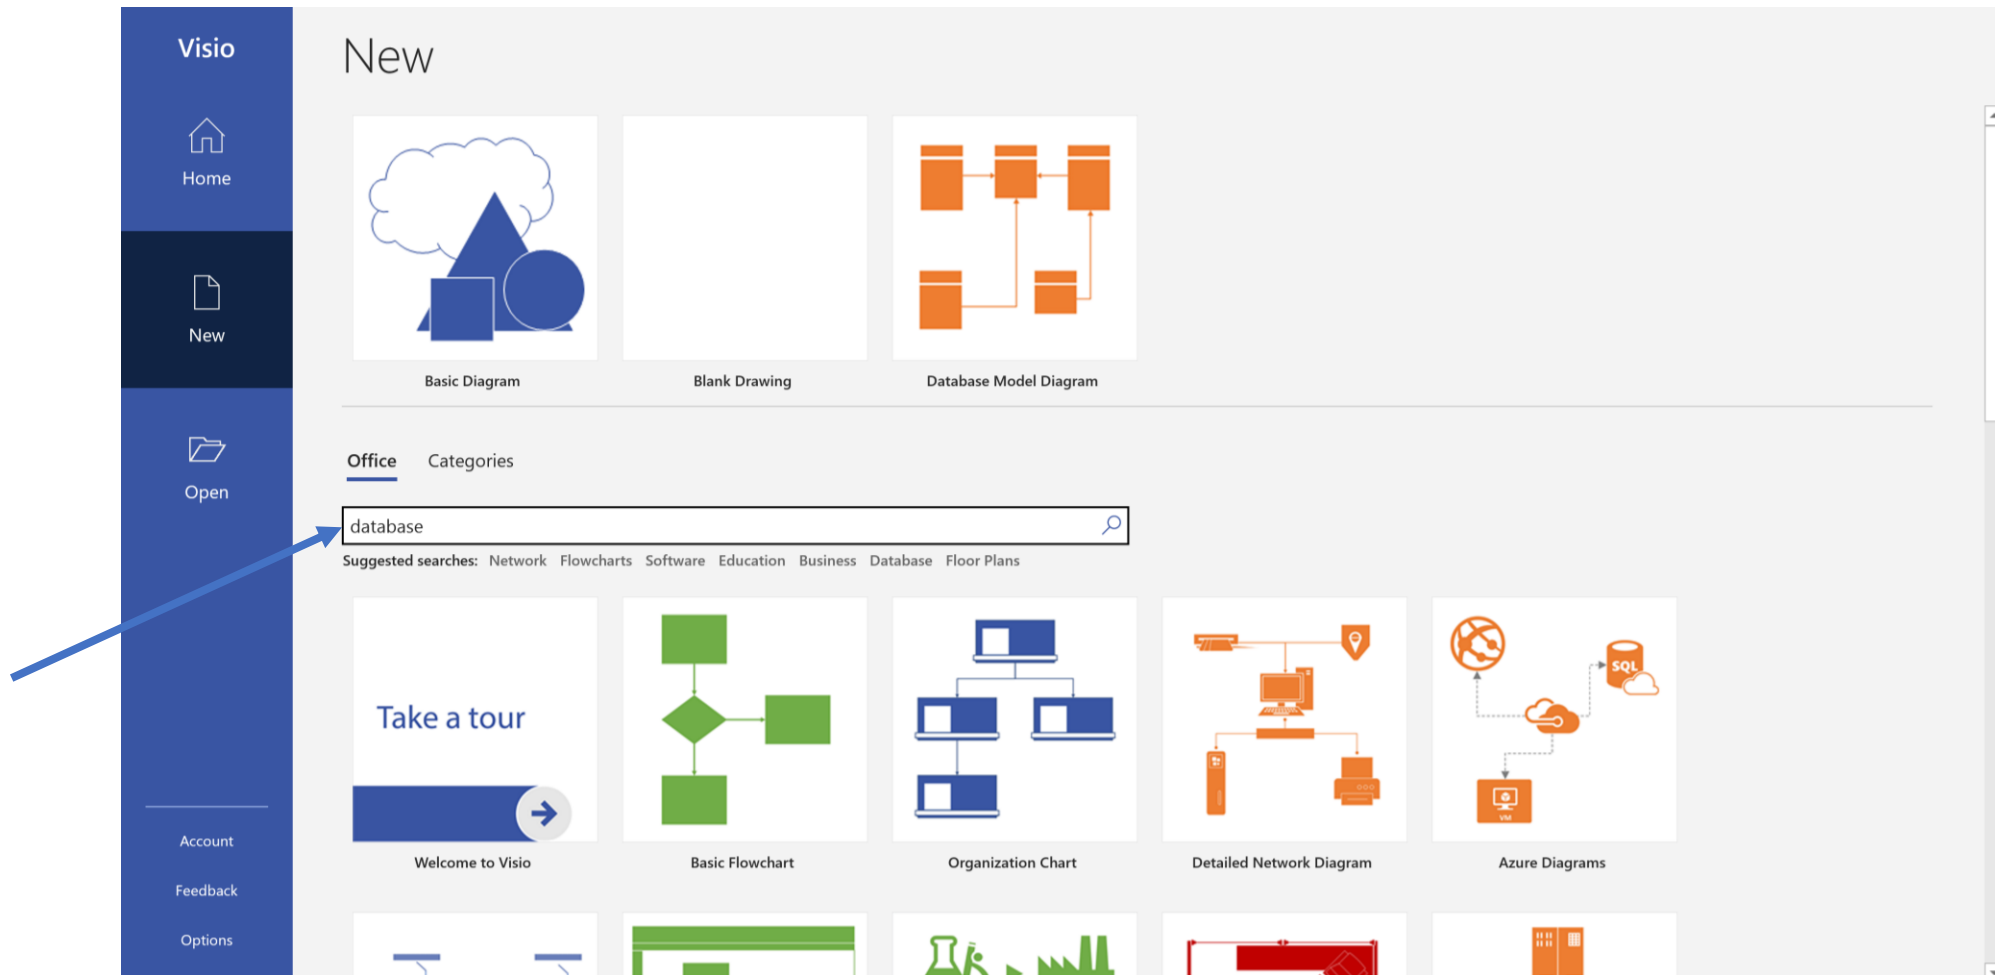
Visio

Home

New

Open

Account

Feedback

Options

New

Basic Diagram

Blank Drawing

Database Model Diagram

Office Categories

database

Suggested searches: Network Flowcharts Software Education Business Database Floor Plans

Take a tour

Welcome to Visio

Basic Flowchart

Organization Chart

Detailed Network Diagram

SQL

VM

Azure Diagrams